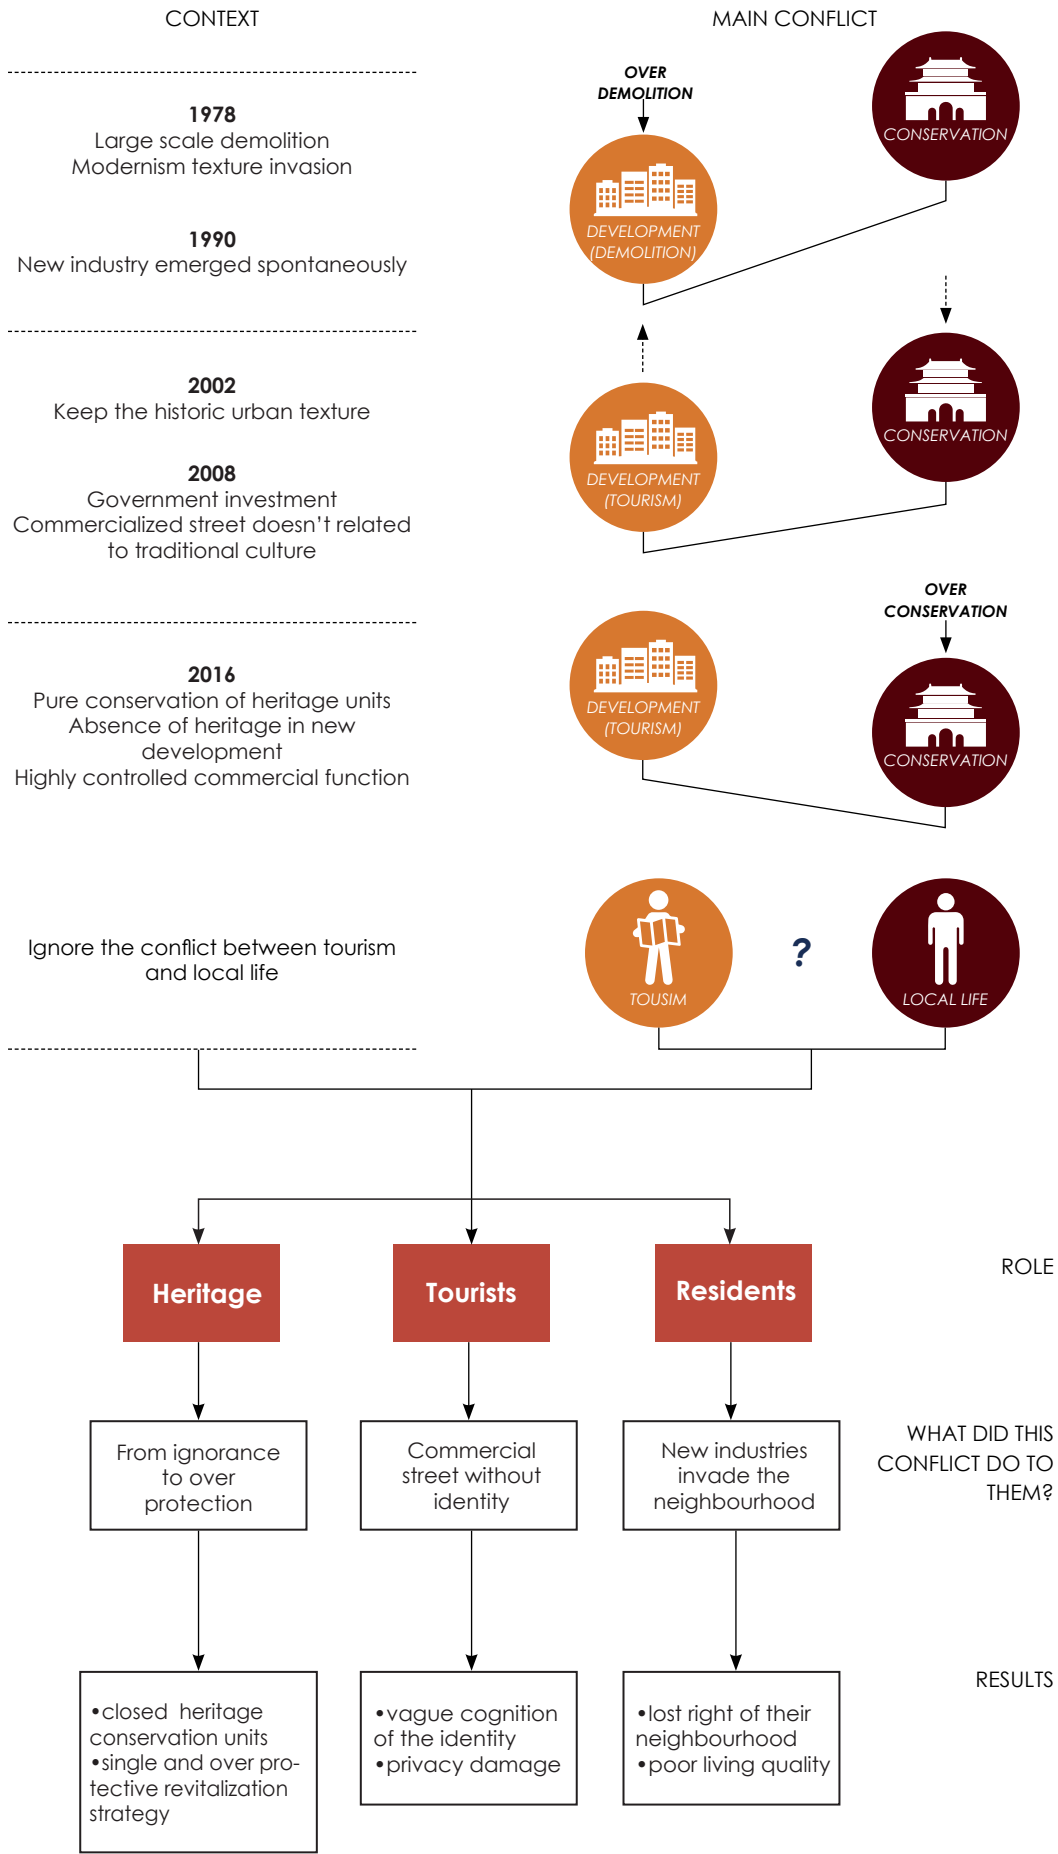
CONTEXT

MAIN CONFLICT

1978
Large scale demolition
Modernism texture invasion

1990
New industry emerged spontaneously

OVER DEMOLITION

DEVELOPMENT (DEMOLITION)

CONSERVATION

2002
Keep the historic urban texture

2008
Government investment
Commercialized street doesn't related to traditional culture

DEVELOPMENT (TOURISM)

CONSERVATION

2016
Pure conservation of heritage units
Absence of heritage in new development
Highly controlled commercial function

OVER CONSERVATION

DEVELOPMENT (TOURISM)

CONSERVATION

Ignore the conflict between tourism and local life

TOUSIM

?

LOCAL LIFE

Heritage

Tourists

Residents

ROLE

From ignorance to over protection

Commercial street without identity

New industries invade the neighbourhood

WHAT DID THIS CONFLICT DO TO THEM?

•closed heritage conservation units
•single and over protective revitalization strategy

•vague cognition of the identity
•privacy damage

•lost right of their neighbourhood
•poor living quality

RESULTS